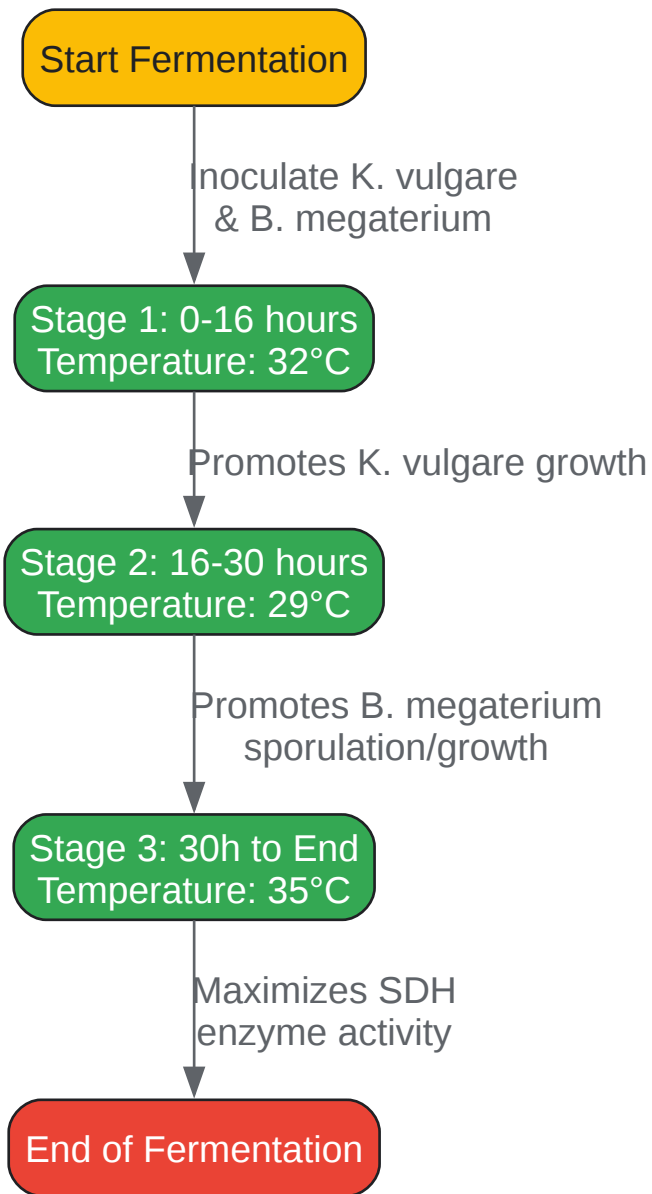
Start Fermentation

Inoculate K. vulgare & B. megaterium

Stage 1: 0-16 hours
Temperature: 32°C

Promotes K. vulgare growth

Stage 2: 16-30 hours
Temperature: 29°C

Promotes B. megaterium sporulation/growth

Stage 3: 30h to End
Temperature: 35°C

Maximizes SDH enzyme activity

End of Fermentation